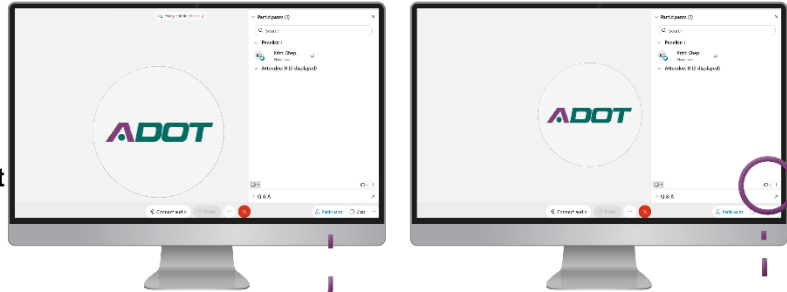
ADOT

Participants (1)

Search

Panelist 1

Host, me

Attendee 0 (0 displayed)

Q & A

Connect audio

Start

Participants

Chat

ADOT

Participants (1)

Search

Panelist 1

Host, me

Attendee 0 (0 displayed)

Q & A

Connect audio

Start

Participants